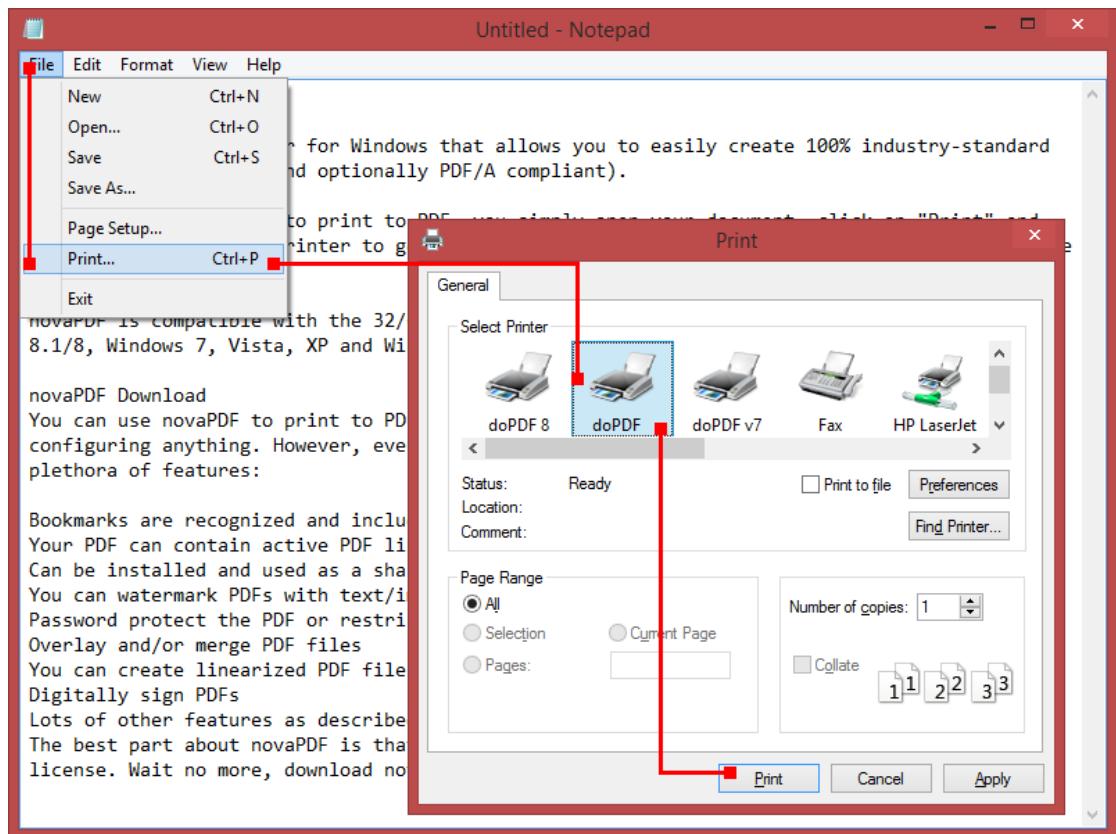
Untitled - Notepad

File Edit Format View Help

New Ctrl+N
Open... Ctrl+O
Save Ctrl+S
Save As...
Page Setup...
Print... Ctrl+P
Exit

r for Windows that allows you to easily create 100% industry-standard
nd optionally PDF/A compliant).

to print to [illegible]
rinter to g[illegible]

novaPDF is compatible with the 32/
8.1/8, Windows 7, Vista, XP and Wi

novaPDF Download
You can use novaPDF to print to PD
configuring anything. However, eve
plethora of features:

Bookmarks are recognized and inclu
Your PDF can contain active PDF li
Can be installed and used as a sha
You can watermark PDFs with text/i
Password protect the PDF or restri
Overlay and/or merge PDF files
You can create linearized PDF file
Digitally sign PDFs
Lots of other features as describe
The best part about novaPDF is tha
license. Wait no more, download no

Print

General

Select Printer

doPDF 8 doPDF doPDF v7 Fax HP LaserJet

Status: Ready
Location:
Comment:

Print to file
Preferences
Find Printer...

Page Range
All
Selection
Current Page
Pages:

Number of copies: 1
Collate
1 1 2 2 3 3

Print Cancel Apply